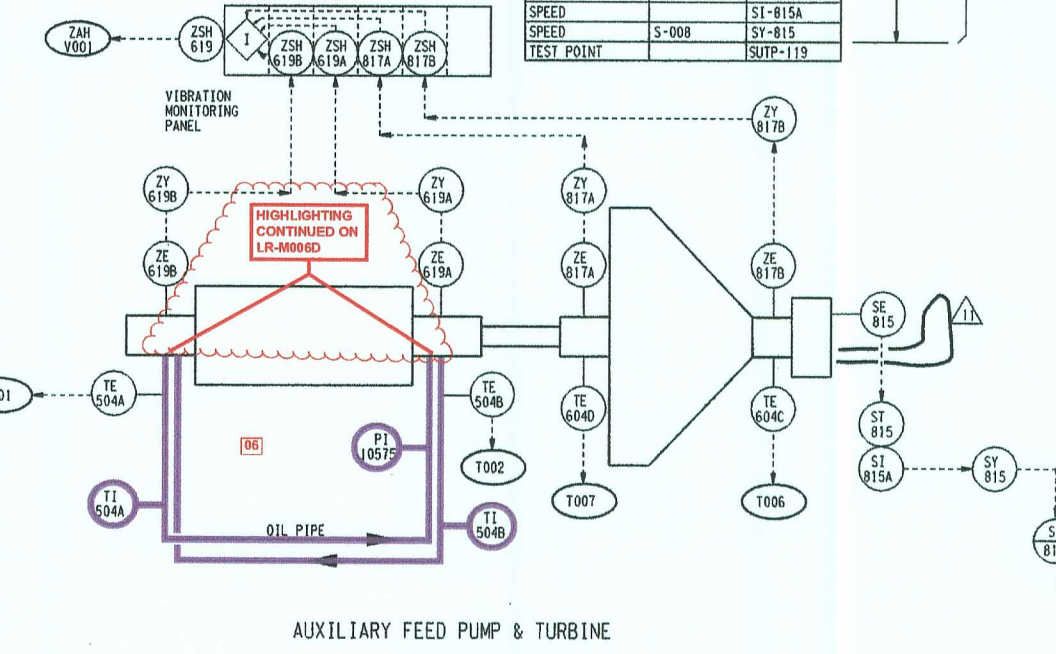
| SPEED | | SI-815A |
|---|---|---|
| SPEED | S-008 | SY-815 |
| TEST POINT | | SUTP-119 |

ZAH V001

ZSH 619

I

ZSH 619B

ZSH 619A

ZSH 817A

ZSH 817B

VIBRATION MONITORING PANEL

ZY 817B

ZY 619B

ZY 619A

ZY 817A

HIGHLIGHTING CONTINUED ON LR-M006D

ZE 619B

ZE 619A

ZE 817A

ZE 817B

SE 815

11

01

TE 504A

TE 504B

TE 604D

TE 604C

06

PI 10575

T002

ST 815

SI 815A

SY 815

S 81

TI 504A

T007

T006

OIL PIPE

TI 504B

AUXILIARY FEED PUMP & TURBINE